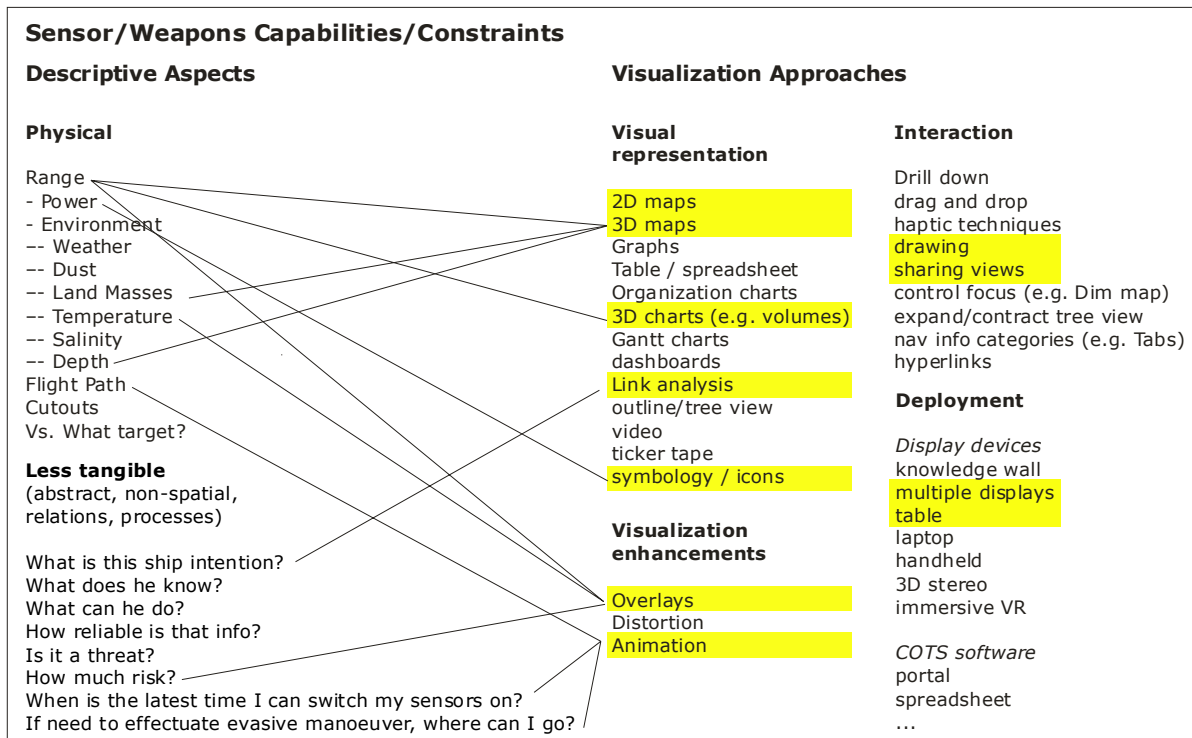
**Sensor/Weapons Capabilities/Constraints**

**Descriptive Aspects**

**Physical**

Range
- Power
- Environment
-- Weather
-- Dust
-- Land Masses
-- Temperature
-- Salinity
-- Depth
Flight Path
Cutouts
Vs. What target?

**Less tangible**
(abstract, non-spatial, relations, processes)

What is this ship intention?
What does he know?
What can he do?
How reliable is that info?
Is it a threat?
How much risk?
When is the latest time I can switch my sensors on?
If need to effectuate evasive manoeuver, where can I go?

**Visualization Approaches**

**Visual representation**

2D maps
3D maps
Graphs
Table / spreadsheet
Organization charts
3D charts (e.g. volumes)
Gantt charts
dashboards
Link analysis
outline/tree view
video
ticker tape
symbology / icons

**Visualization enhancements**

Overlays
Distortion
Animation

**Interaction**

Drill down
drag and drop
haptic techniques
drawing
sharing views
control focus (e.g. Dim map)
expand/contract tree view
nav info categories (e.g. Tabs)
hyperlinks

**Deployment**

*Display devices*
knowledge wall
multiple displays
table
laptop
handheld
3D stereo
immersive VR

*COTS software*
portal
spreadsheet
...